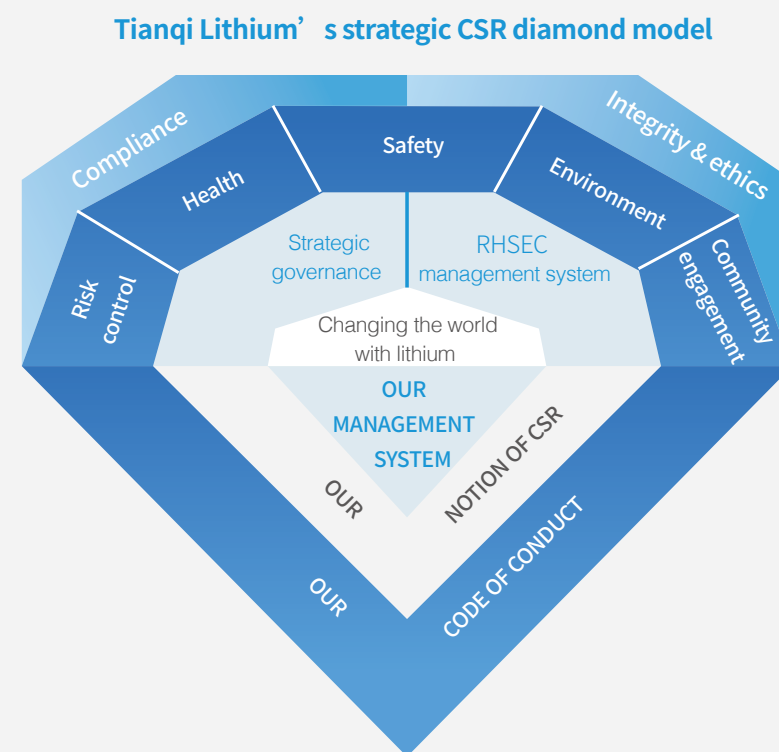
Tianqi Lithium’s strategic CSR diamond model

Compliance

Integrity & ethics

Safety

Health

Environment

Strategic governance

RHSEC management system

Risk control

Community engagement

Changing the world with lithium

OUR MANAGEMENT SYSTEM

OUR

NOTION OF CSR

OUR

CODE OF CONDUCT